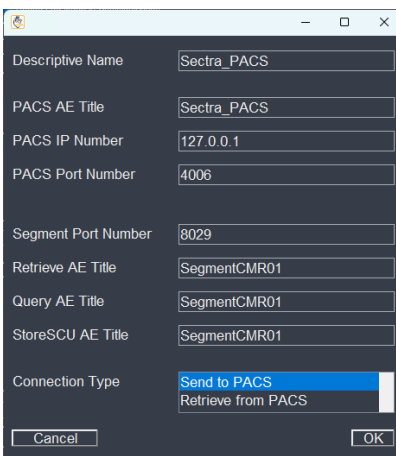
Descriptive Name Sectra_PACS

PACS AE Title Sectra_PACS

PACS IP Number 127.0.0.1

PACS Port Number 4006

Segment Port Number 8029

Retrieve AE Title SegmentCMR01

Query AE Title SegmentCMR01

StoreSCU AE Title SegmentCMR01

Connection Type Send to PACS
Retrieve from PACS

Cancel OK